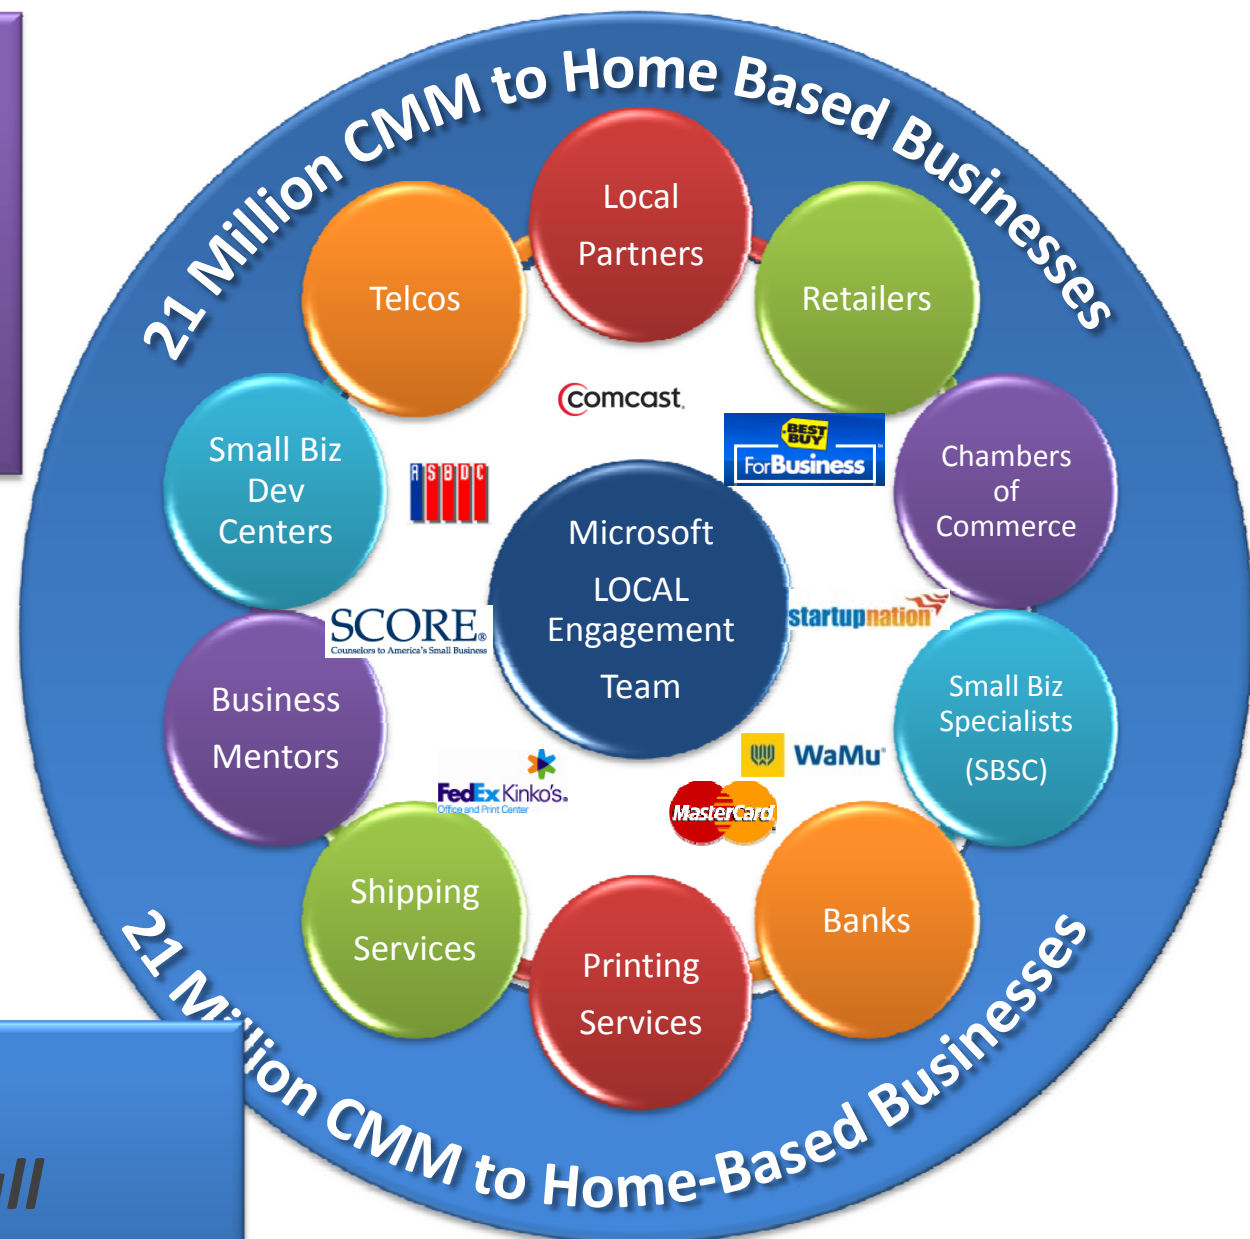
21 Million CMM to Home Based Businesses

Local Partners

Telcos

Retailers

comcast

BEST BUY For Business

Small Biz Dev Centers

ASBDC

Chambers of Commerce

Microsoft LOCAL Engagement Team

SCORE Counselors to America's Small Business

startupnation

Business Mentors

Small Biz Specialists (SBSC)

WaMu

FedEx Kinko's Office and Print Center

MasterCard

Shipping Services

Printing Services

Banks

21 M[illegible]ion CMM to Home-Based Businesses

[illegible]ll